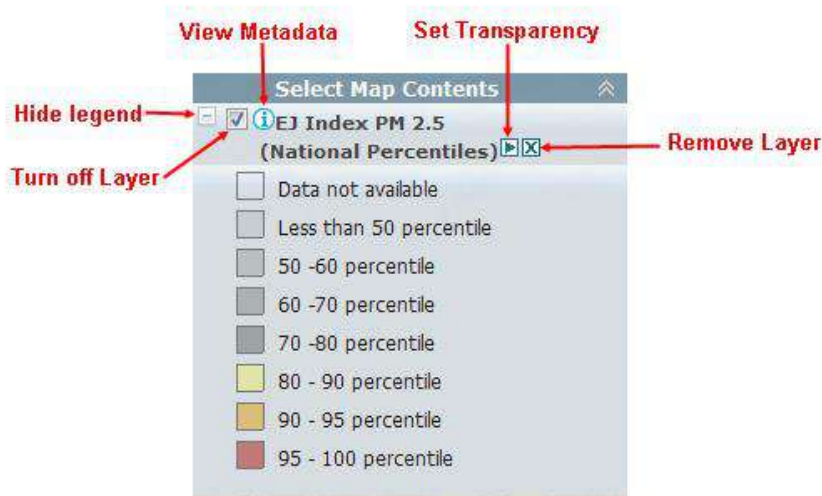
View Metadata

Set Transparency

Select Map Contents

Hide legend

EJ Index PM 2.5 (National Percentiles)

Remove Layer

Turn off Layer

Data not available

Less than 50 percentile

50 -60 percentile

60 -70 percentile

70 -80 percentile

80 - 90 percentile

90 - 95 percentile

95 - 100 percentile